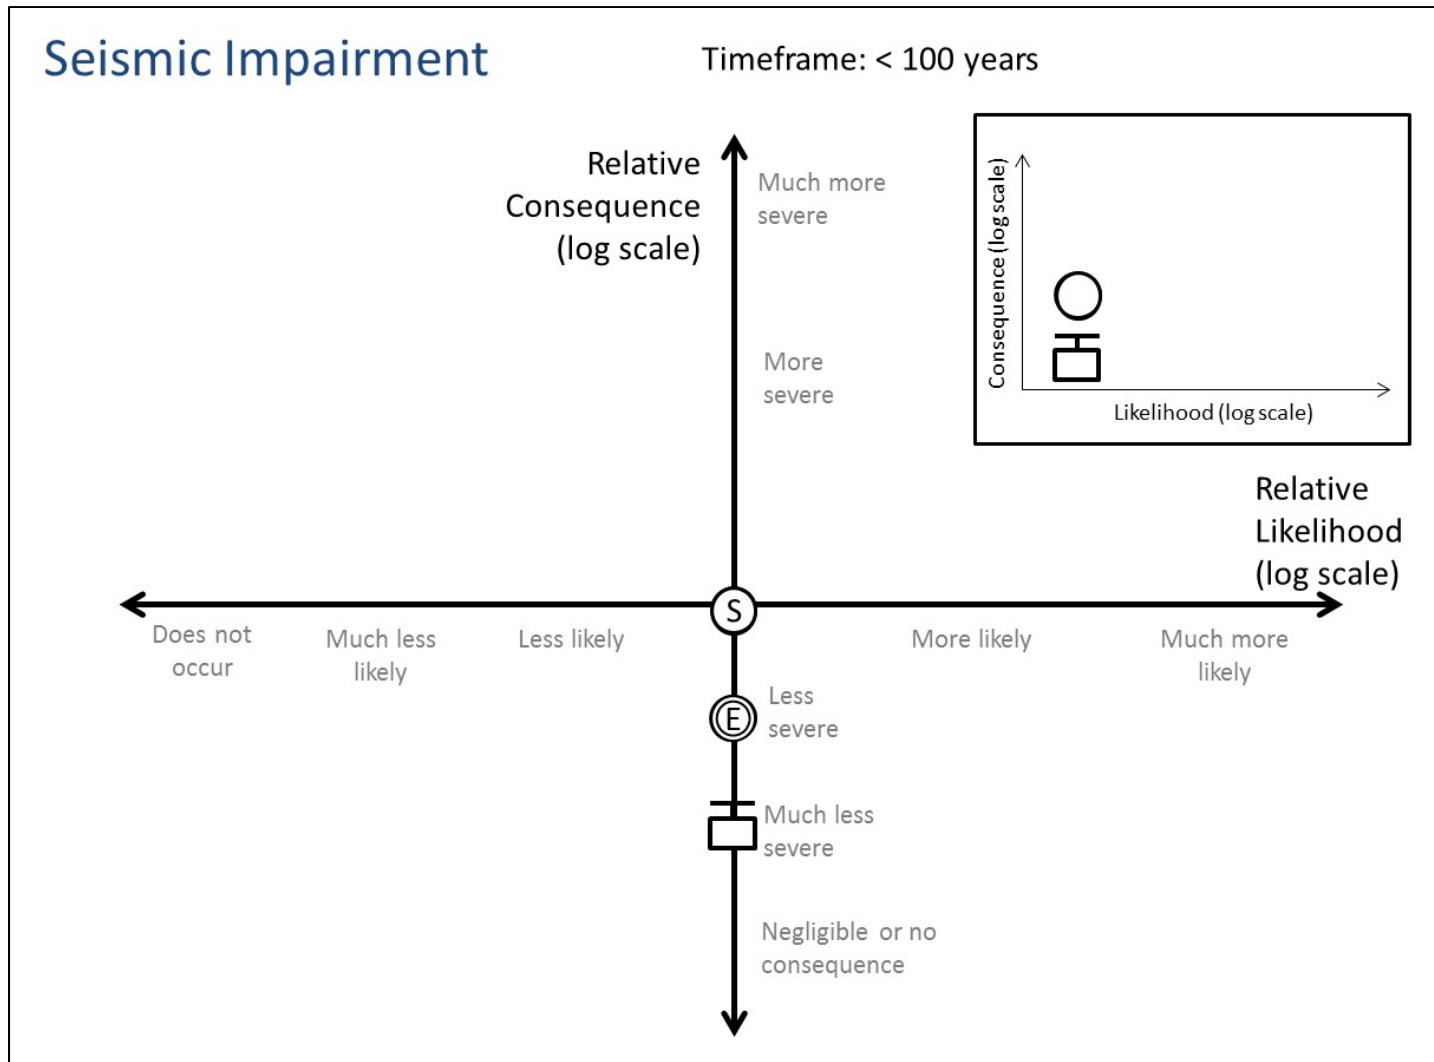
Seismic Impairment

Timeframe: < 100 years

Relative Consequence (log scale)

Much more severe

More severe

Consequence (log scale)

Likelihood (log scale)

Relative Likelihood (log scale)

S

Does not occur

Much less likely

Less likely

More likely

Much more likely

E

Less severe

Much less severe

Negligible or no consequence